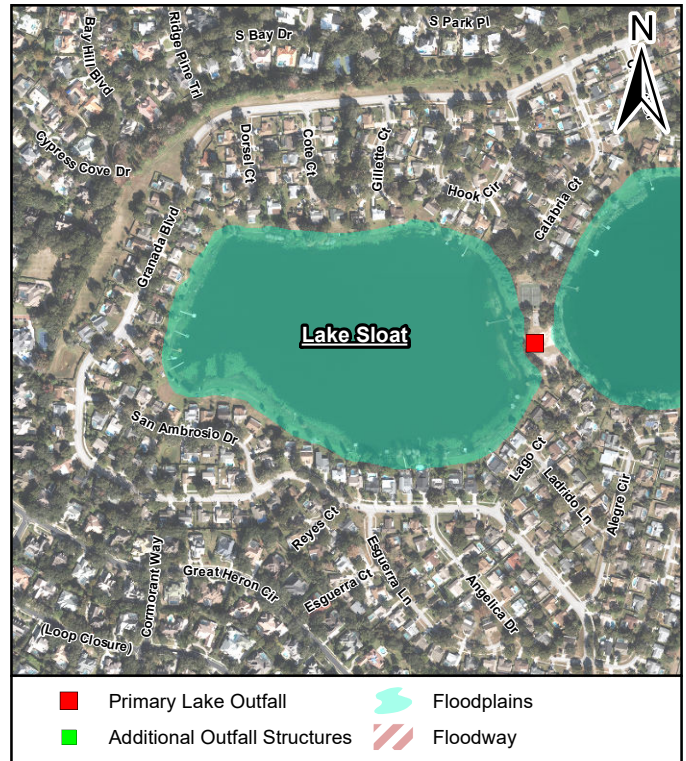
N

S Park Pl

S Bay Dr

Bay Hill Blvd

Ridge Pine Trl

Dorsel Ct

Coto Ct

Gillette Ct

Cypress Cove Dr

Hook Cir

Calabria Ct

Granada Blvd

Lake Sloat

San Ambrosio Dr

Lago Ct

Ladrido Ln

Alegre Cir

Reyes Ct

Esguerra Ln

Cormorant Way

Great Heron Cir

Esguerra Ct

Angelica Dr

(Loop Closure)

Primary Lake Outfall

Additional Outfall Structures

Floodplains

Floodway